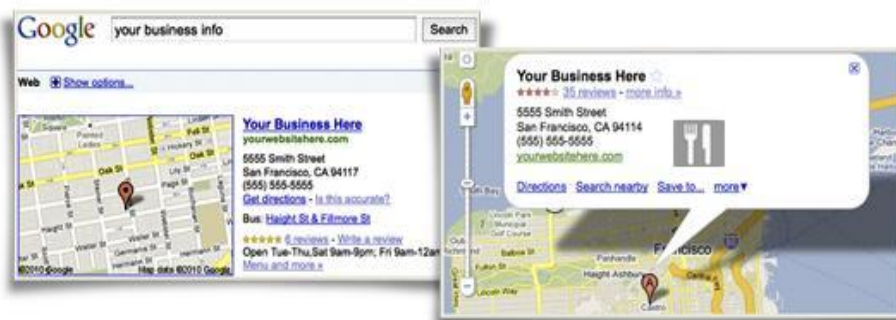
Google your business info Search

Web Show options...

Your Business Here
yourwebsitehere.com
5555 Smith Street
San Francisco, CA 94117
(555) 555-5555
Get directions - Is this accurate?

Bus: Haight St & Fillmore St

6 reviews - Write a review
Open Tue-Thu,Sat 9am-9pm; Fri 9am-12am
Menu and more »

Oak St
Fell St
Hayes St
Page St
Waller St
Haight St
Oak St
©2010 Google Map data ©2010 Google

Your Business Here
35 reviews - more info »
5555 Smith Street
San Francisco, CA 94114
(555) 555-5555
yourwebsitehere.com

Directions Search nearby Save to... more▼

Francisco
Panhandle
Haight-Ashbury
Castro